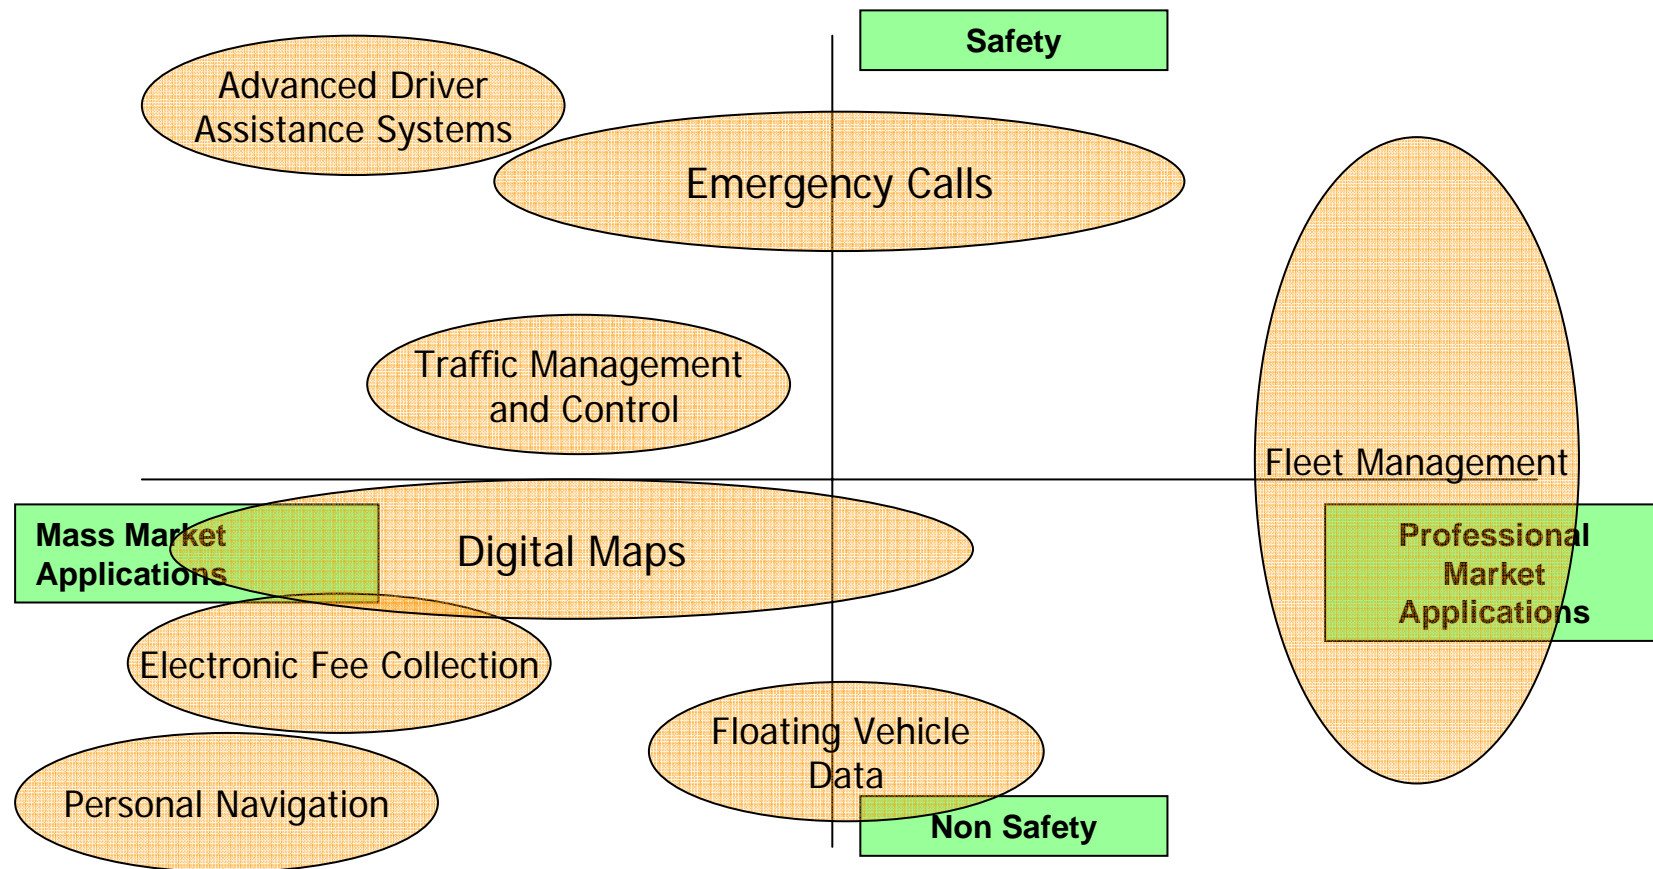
Safety

Advanced Driver Assistance Systems

Emergency Calls

Traffic Management and Control

Fleet Management

Mass Market Applications

Digital Maps

Professional Market Applications

Electronic Fee Collection

Floating Vehicle Data

Personal Navigation

Non Safety